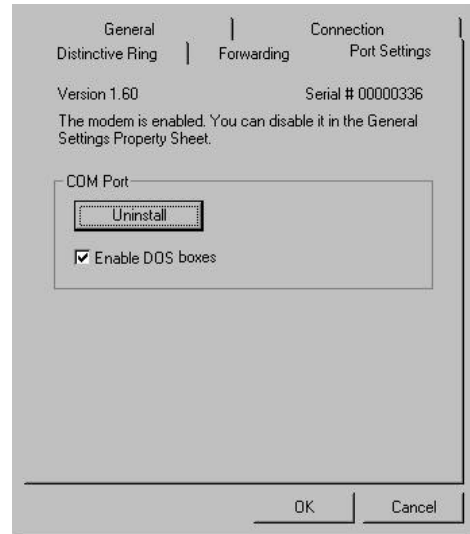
General
Connection
Distinctive Ring
Forwarding
Port Settings

Version 1.60
Serial # 00000336

The modem is enabled. You can disable it in the General Settings Property Sheet.

COM Port

Uninstall

Enable DOS boxes

OK
Cancel